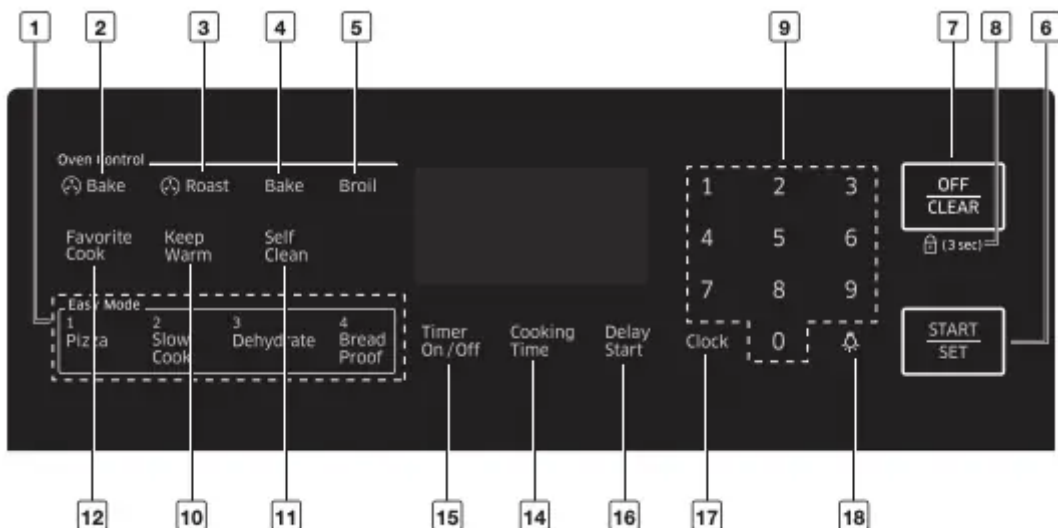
1 2 3 4 5 9 7 8 6

Oven Control
Bake
Roast
Bake
Broil

Favorite Cook
Keep Warm
Self Clean

Easy Mode
1 Pizza
2 Slow Cook
3 Dehydrate
4 Bread Proof

Timer On / Off
Cooking Time
Delay Start

1 2 3
4 5 6
7 8 9
Clock 0

OFF
CLEAR
(3 sec)

START
SET

12 10 11 15 14 16 17 18